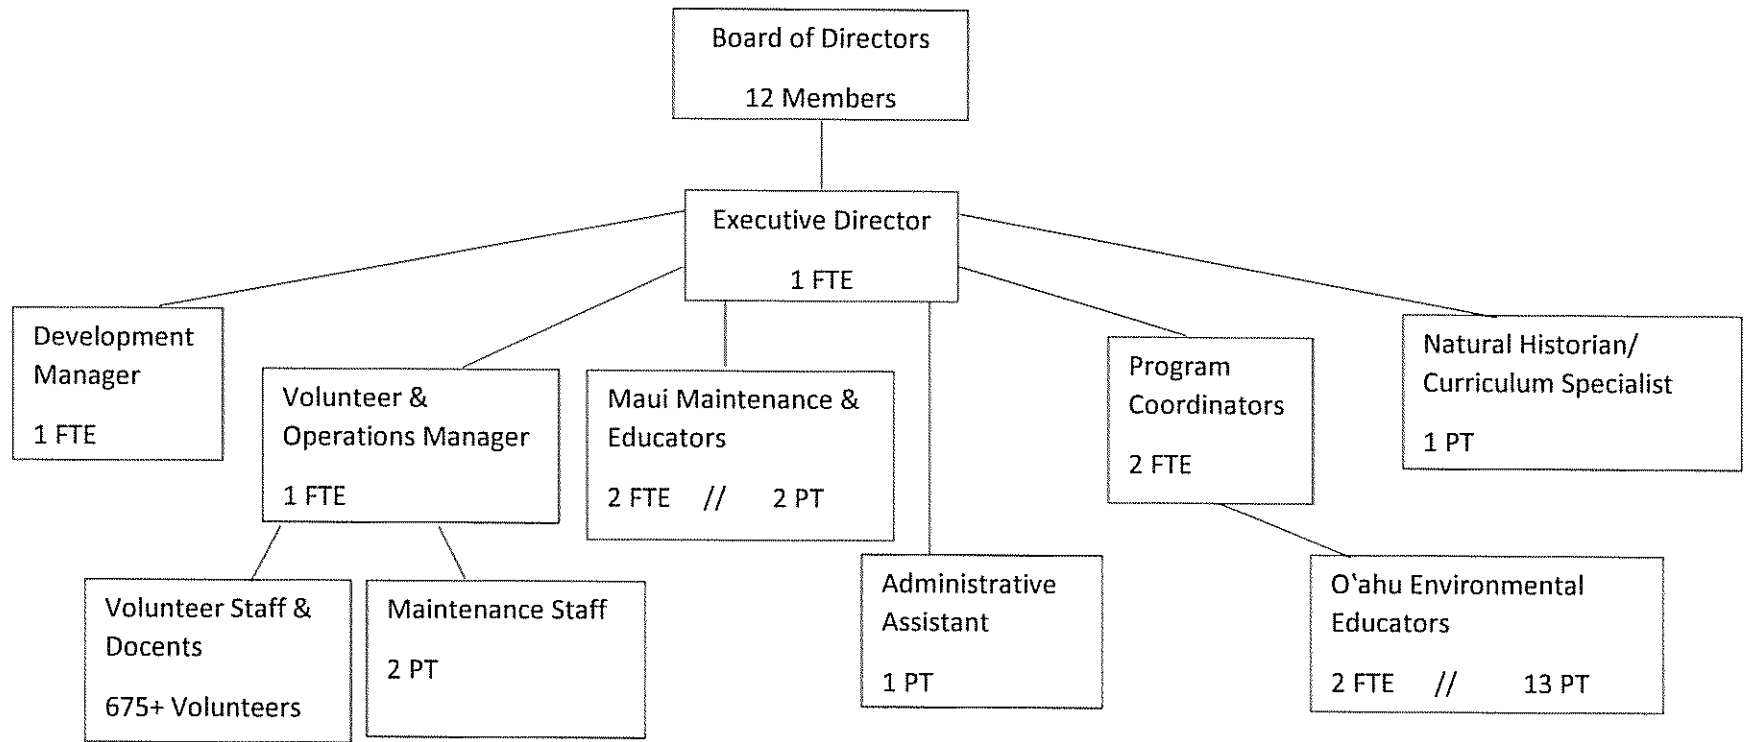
Board of Directors

12 Members

Executive Director

1 FTE

Development Manager

1 FTE

Volunteer & Operations Manager

1 FTE

Maui Maintenance & Educators

2 FTE // 2 PT

Program Coordinators

2 FTE

Natural Historian/ Curriculum Specialist

1 PT

Volunteer Staff & Docents

675+ Volunteers

Maintenance Staff

2 PT

Administrative Assistant

1 PT

O'ahu Environmental Educators

2 FTE // 13 PT